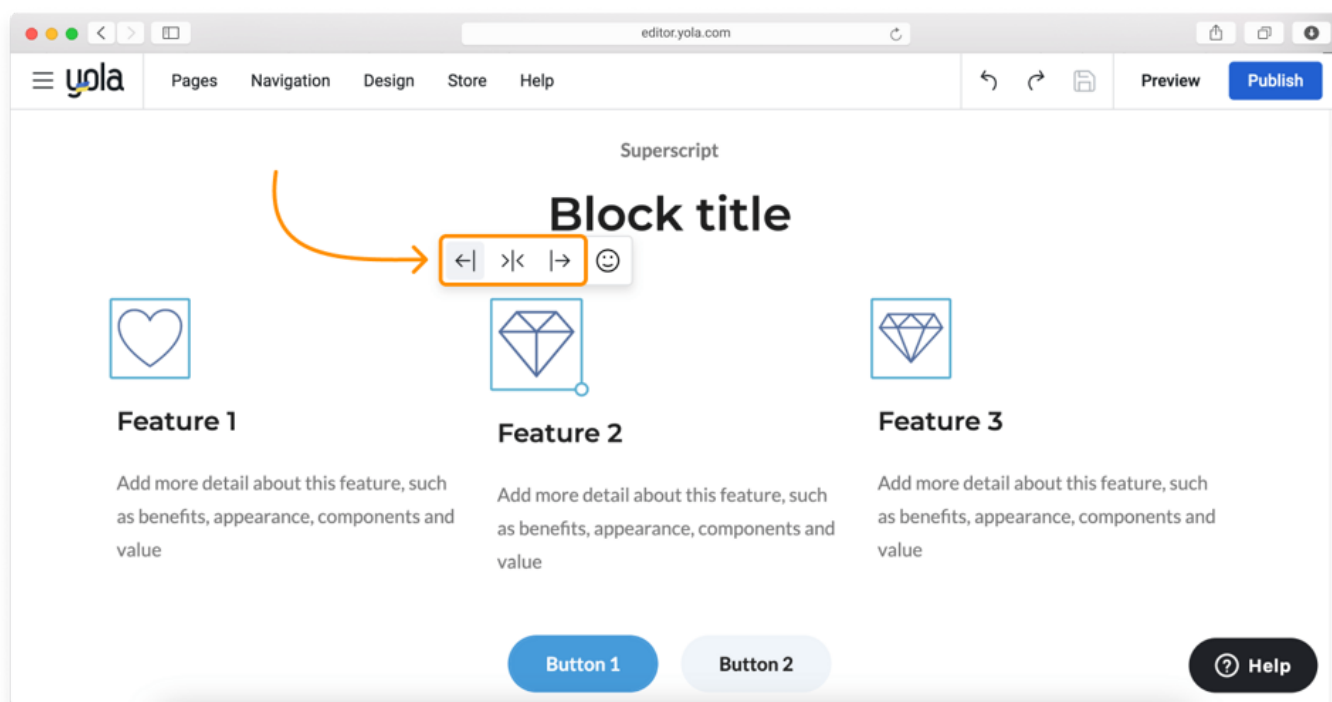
editor.yola.com

yola Pages Navigation Design Store Help Preview Publish

Superscript

Block title

Feature 1

Add more detail about this feature, such as benefits, appearance, components and value

Feature 2

Add more detail about this feature, such as benefits, appearance, components and value

Feature 3

Add more detail about this feature, such as benefits, appearance, components and value

Button 1 Button 2

Help